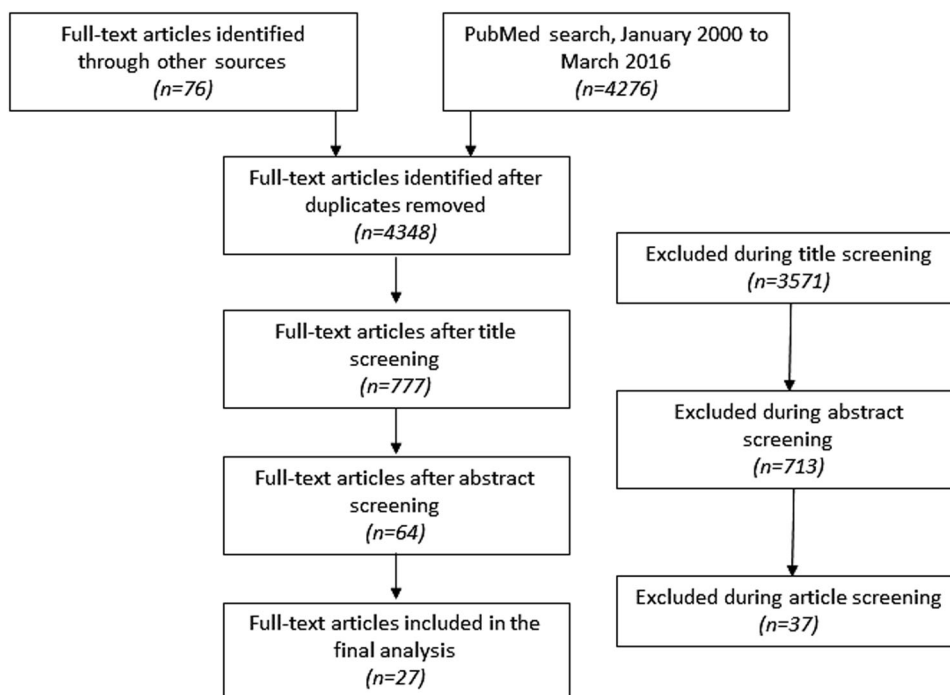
Full-text articles identified through other sources
(n=76)

PubMed search, January 2000 to March 2016
(n=4276)

Full-text articles identified after duplicates removed
(n=4348)

Full-text articles after title screening
(n=777)

Full-text articles after abstract screening
(n=64)

Full-text articles included in the final analysis
(n=27)

Excluded during title screening
(n=3571)

Excluded during abstract screening
(n=713)

Excluded during article screening
(n=37)